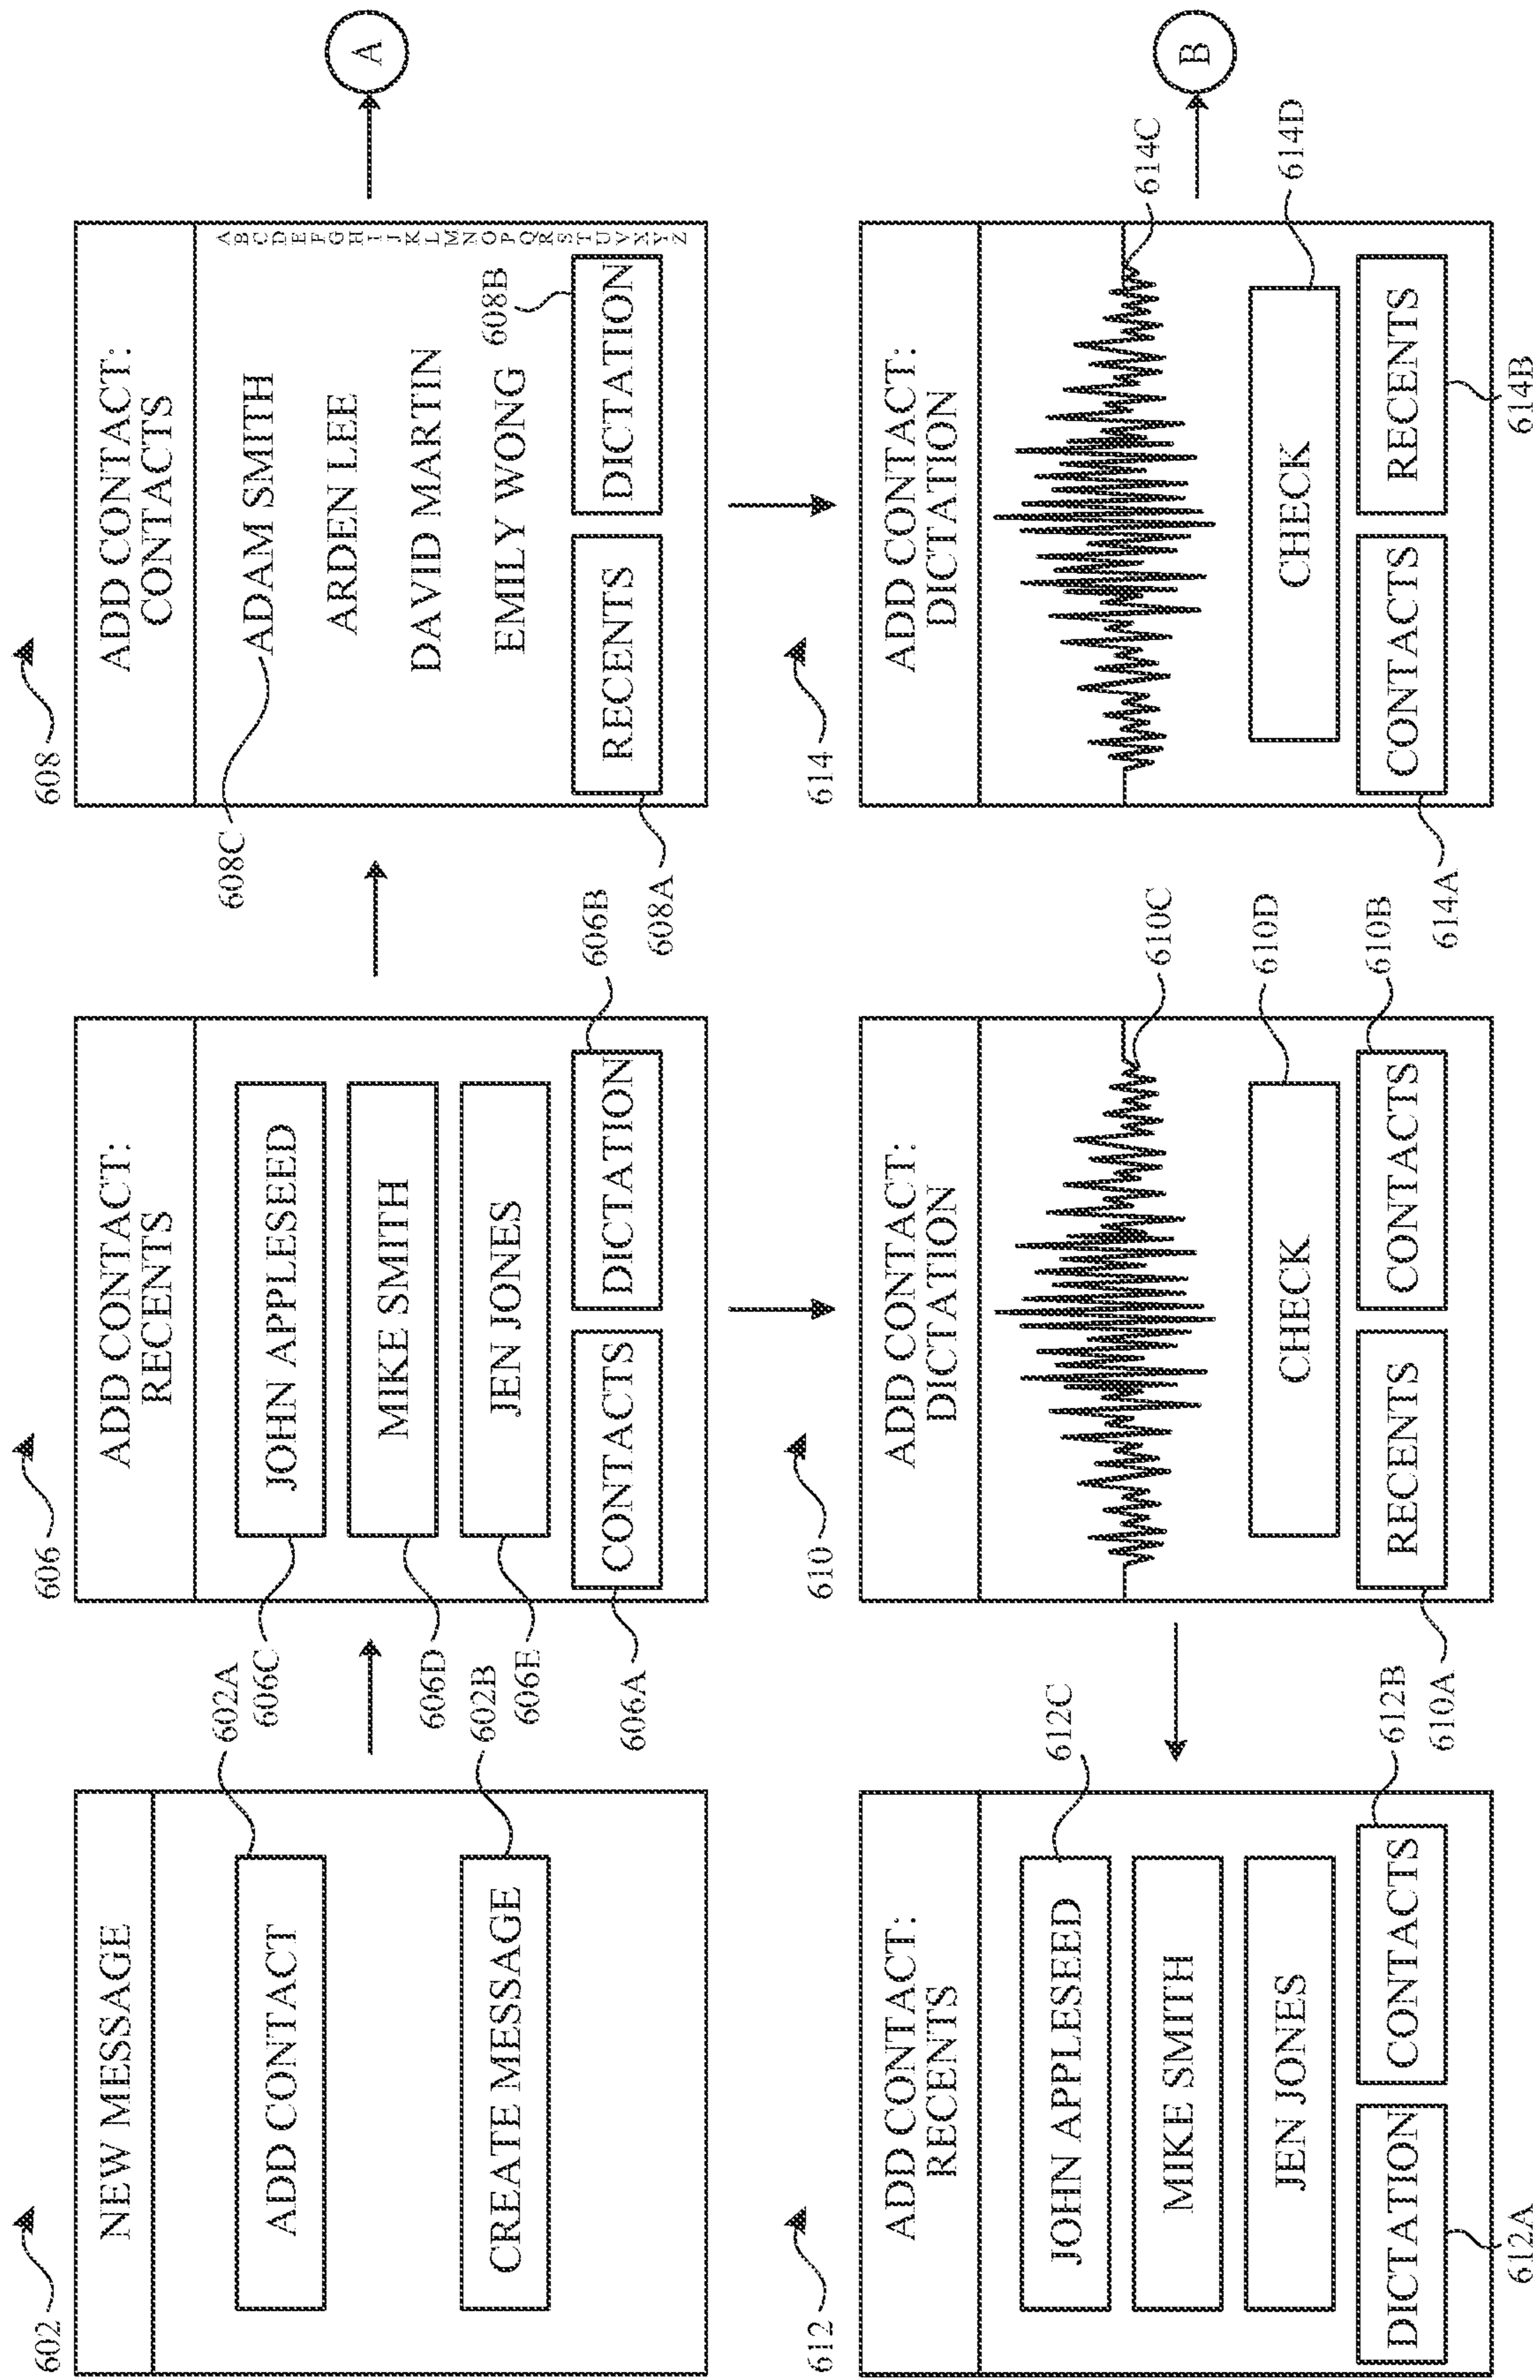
602
NEW MESSAGE
ADD CONTACT
602A
CREATE MESSAGE
602B

606
ADD CONTACT: RECENTS
JOHN APPLESEED
606C
MIKE SMITH
606D
JEN JONES
606E
CONTACTS
606A
DICTATION
606B

608
ADD CONTACT: CONTACTS
ADAM SMITH
608C
ARDEN LEE
DAVID MARTIN
EMILY WONG
A B C D E F G H I J K L M N O P Q R S T U V W X Y Z
RECENTS
608A
DICTATION
608B

A

612
ADD CONTACT: RECENTS
JOHN APPLESEED
612C
MIKE SMITH
JEN JONES
DICTATION
612A
CONTACTS
612B

610
ADD CONTACT: DICTATION
610C
CHECK
610D
RECENTS
610A
CONTACTS
610B

614
ADD CONTACT: DICTATION
614C
CHECK
614D
CONTACTS
614A
RECENTS
614B

B